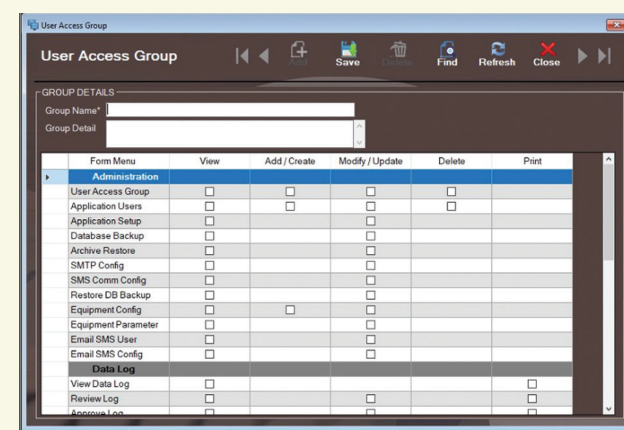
User Access Group

User Access Group

Add Save Delete Find Refresh Close

GROUP DETAILS

Group Name*

Group Detail

| Form Menu | View | Add / Create | Modify / Update | Delete | Print |
|---|---|---|---|---|---|
| Administration | | | | | |
| User Access Group | ☐ | ☐ | ☐ | ☐ | |
| Application Users | ☐ | ☐ | ☐ | ☐ | |
| Application Setup | ☐ | | ☐ | | |
| Database Backup | ☐ | | ☐ | | |
| Archive Restore | ☐ | | ☐ | | |
| SMTP Config | ☐ | | ☐ | | |
| SMS Comm Config | ☐ | | ☐ | | |
| Restore DB Backup | ☐ | | | | |
| Equipment Config | ☐ | ☐ | ☐ | | |
| Equipment Parameter | ☐ | | ☐ | | |
| Email SMS User | ☐ | | ☐ | | |
| Email SMS Config | ☐ | | ☐ | | |
| Data Log | | | | | |
| View Data Log | ☐ | | | | ☐ |
| Review Log | ☐ | | ☐ | | ☐ |
| Approve Log | ☐ | | ☐ | | ☐ |